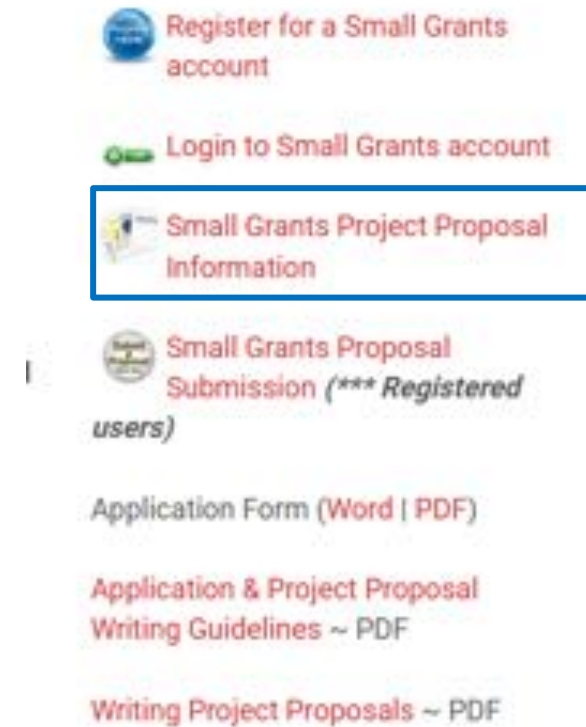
Register for a Small Grants account

Login to Small Grants account

Small Grants Project Proposal Information

Small Grants Proposal Submission *(\*\*\* Registered users)*

Application Form (Word | PDF)

Application & Project Proposal Writing Guidelines ~ PDF

Writing Project Proposals ~ PDF